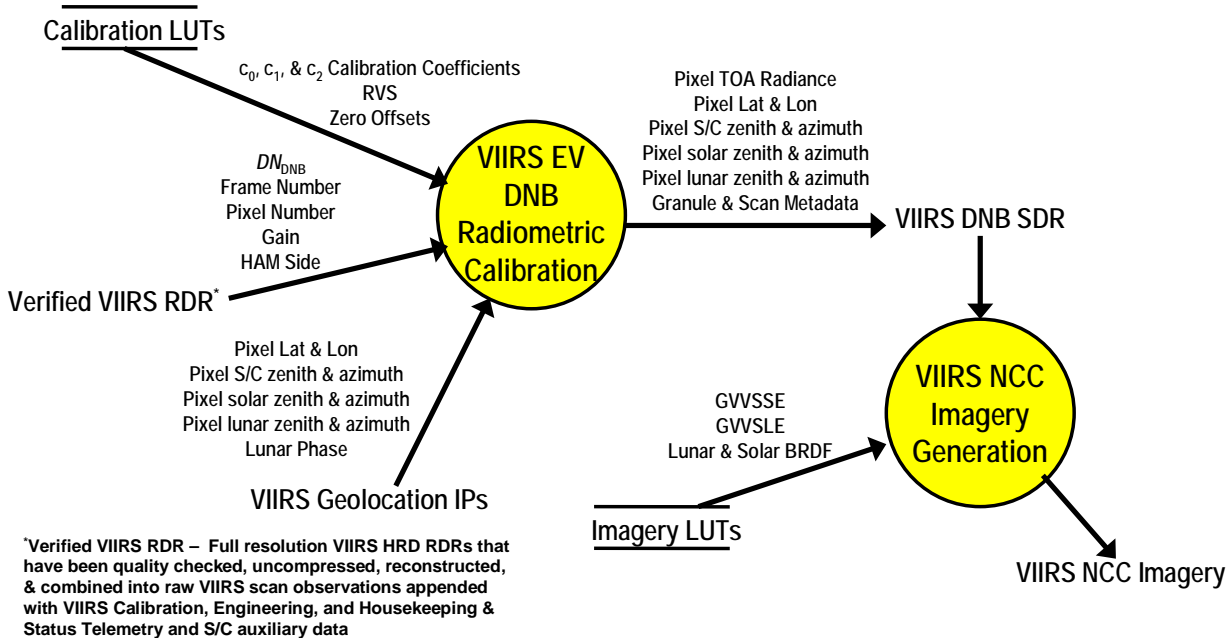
Calibration LUTs

$c_0$, $c_1$, & $c_2$ Calibration Coefficients
RVS
Zero Offsets

$DN_{DNB}$
Frame Number
Pixel Number
Gain
HAM Side

Verified VIIRS RDR*

VIIRS EV DNB Radiometric Calibration

Pixel TOA Radiance
Pixel Lat & Lon
Pixel S/C zenith & azimuth
Pixel solar zenith & azimuth
Pixel lunar zenith & azimuth
Granule & Scan Metadata

VIIRS DNB SDR

Pixel Lat & Lon
Pixel S/C zenith & azimuth
Pixel solar zenith & azimuth
Pixel lunar zenith & azimuth
Lunar Phase

VIIRS Geolocation IPs

GVVSSE
GVVSLE
Lunar & Solar BRDF

Imagery LUTs

VIIRS NCC Imagery Generation

VIIRS NCC Imagery

*Verified VIIRS RDR – Full resolution VIIRS HRD RDRs that have been quality checked, uncompressed, reconstructed, & combined into raw VIIRS scan observations appended with VIIRS Calibration, Engineering, and Housekeeping & Status Telemetry and S/C auxiliary data